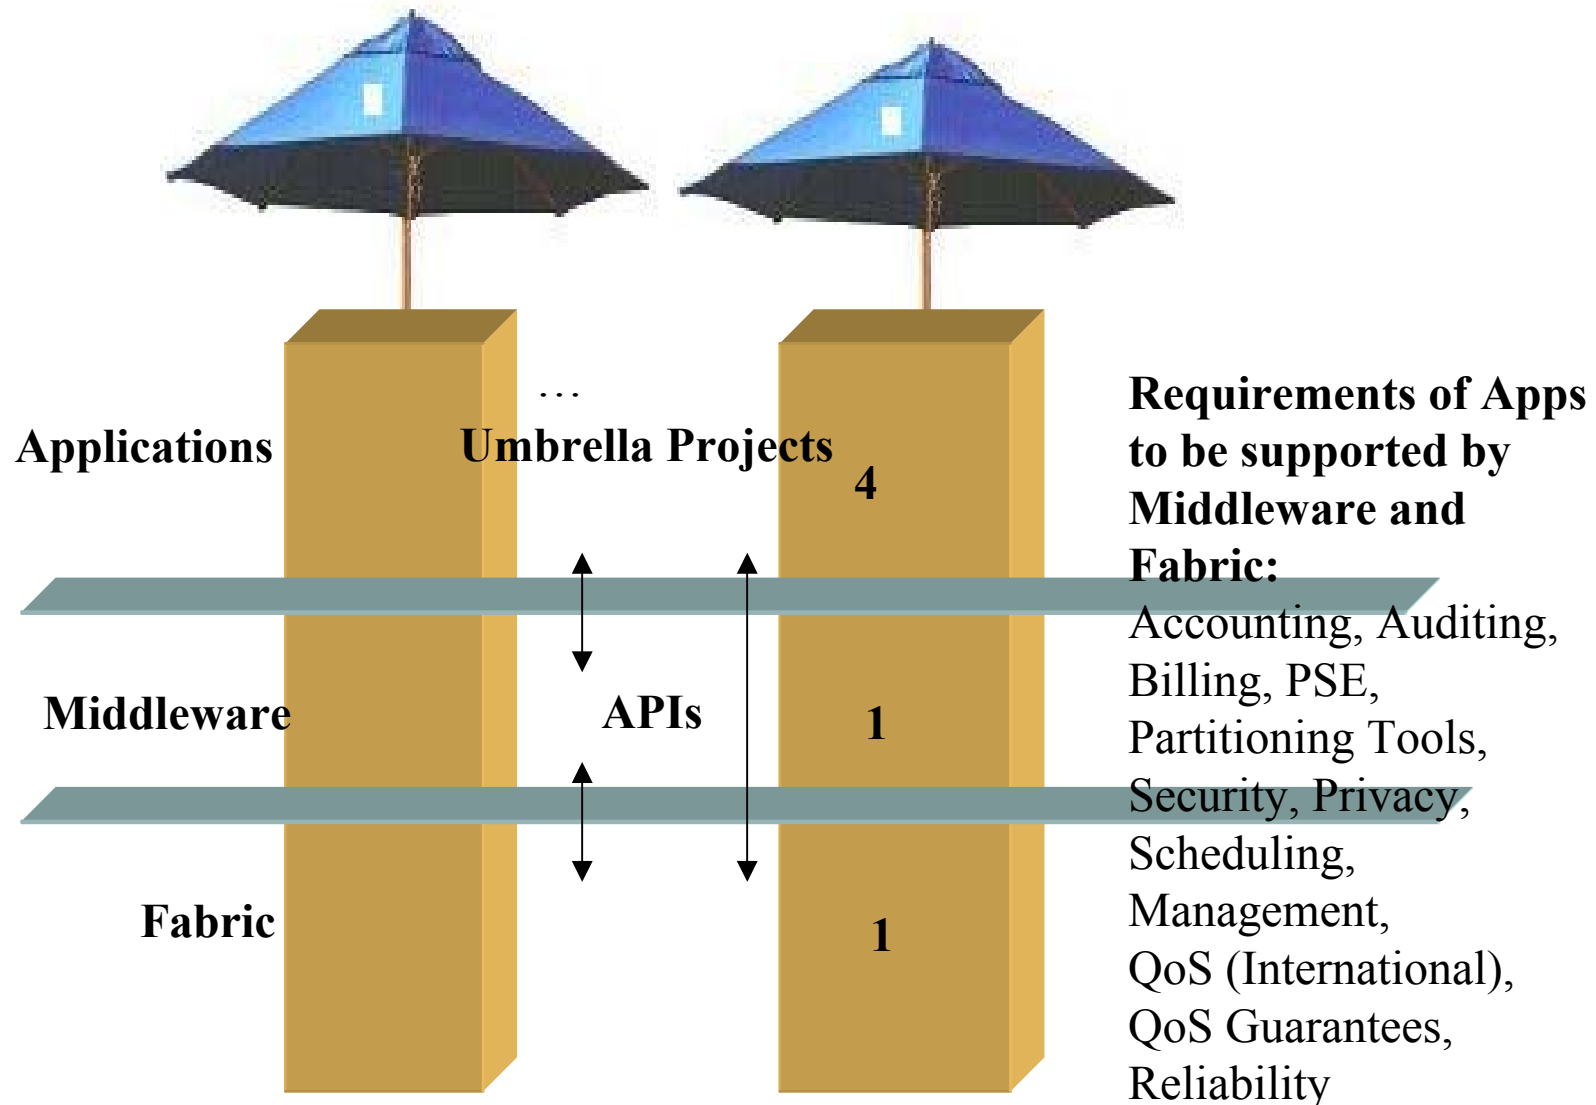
Applications

...

Umbrella Projects

4

Middleware

APIs

1

Fabric

1

Requirements of Apps to be supported by Middleware and Fabric:
Accounting, Auditing, Billing, PSE, Partitioning Tools, Security, Privacy, Scheduling, Management, QoS (International), QoS Guarantees, Reliability